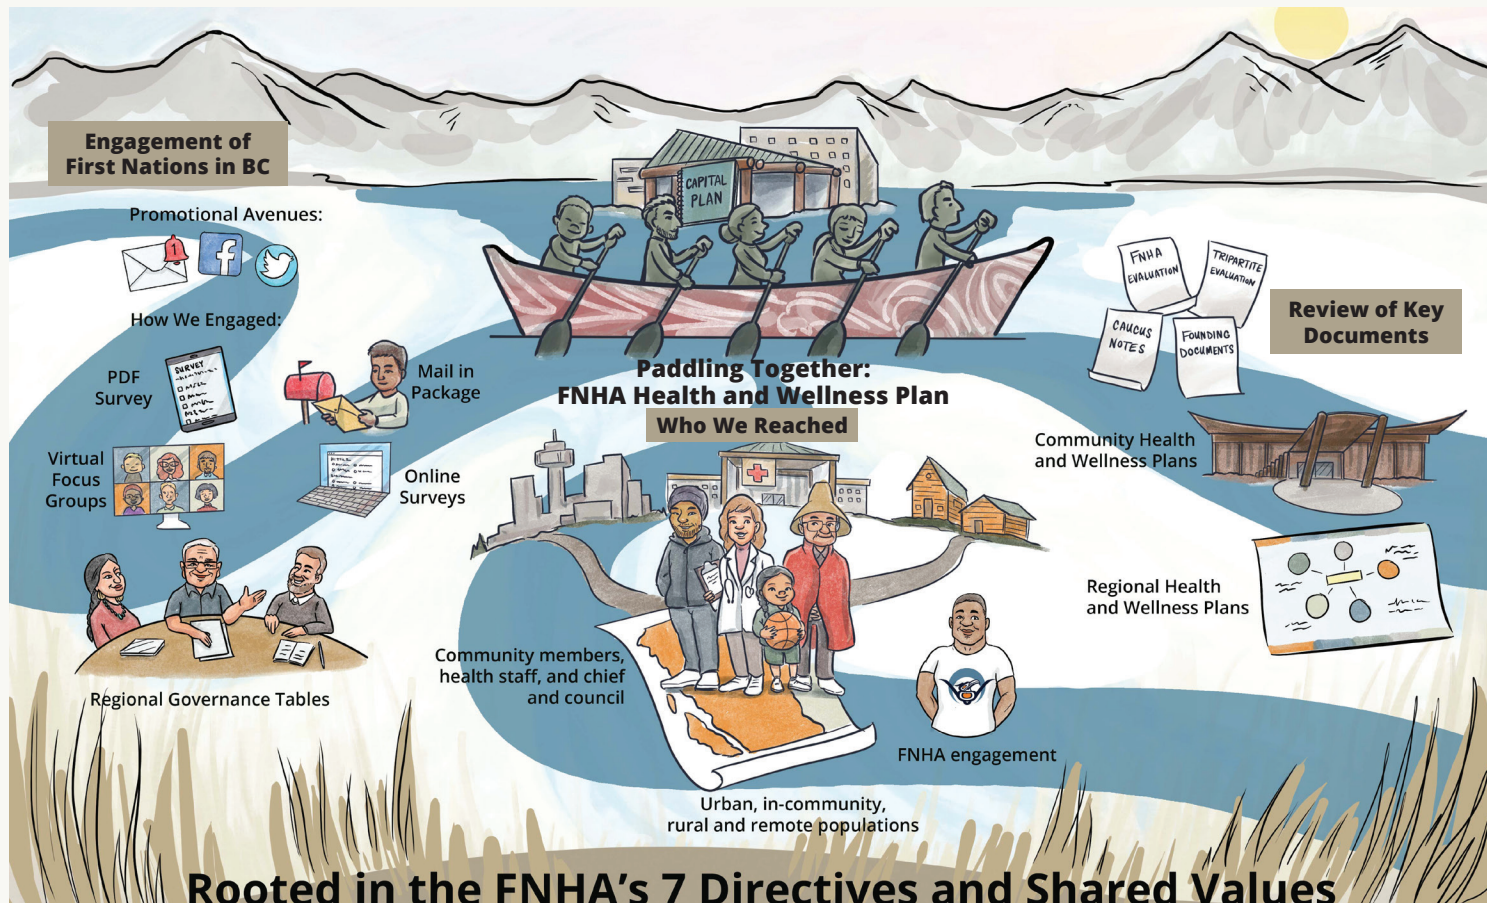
Engagement of First Nations in BC

Promotional Avenues:

1

How We Engaged:

SURVEY

PDF Survey

Mail in Package

Virtual Focus Groups

Online Surveys

Regional Governance Tables

CAPITAL PLAN

Paddling Together: FNHA Health and Wellness Plan

Who We Reached

Community members, health staff, and chief and council

Urban, in-community, rural and remote populations

FNHA engagement

FNHA EVALUATION

TRIPARTITE EVALUATION

CAUCUS NOTES

FOUNDING DOCUMENTS

Review of Key Documents

Community Health and Wellness Plans

Regional Health and Wellness Plans

Rooted in the FNHA's 7 Directives and Shared Values